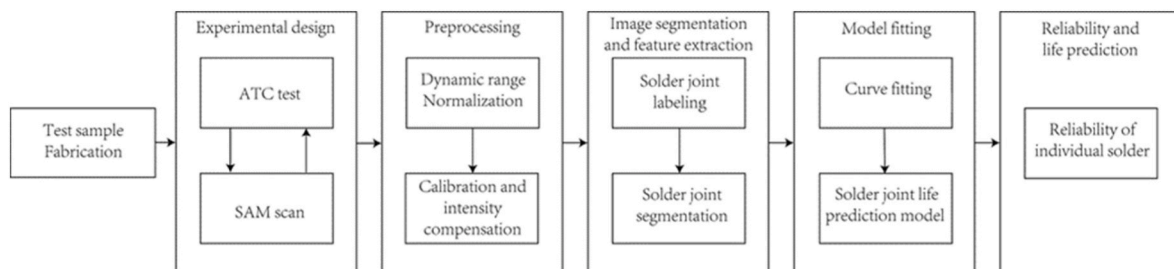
Test sample Fabrication

Experimental design

ATC test

SAM scan

Preprocessing

Dynamic range Normalization

Calibration and intensity compensation

Image segmentation and feature extraction

Solder joint labeling

Solder joint segmentation

Model fitting

Curve fitting

Solder joint life prediction model

Reliability and life prediction

Reliability of individual solder